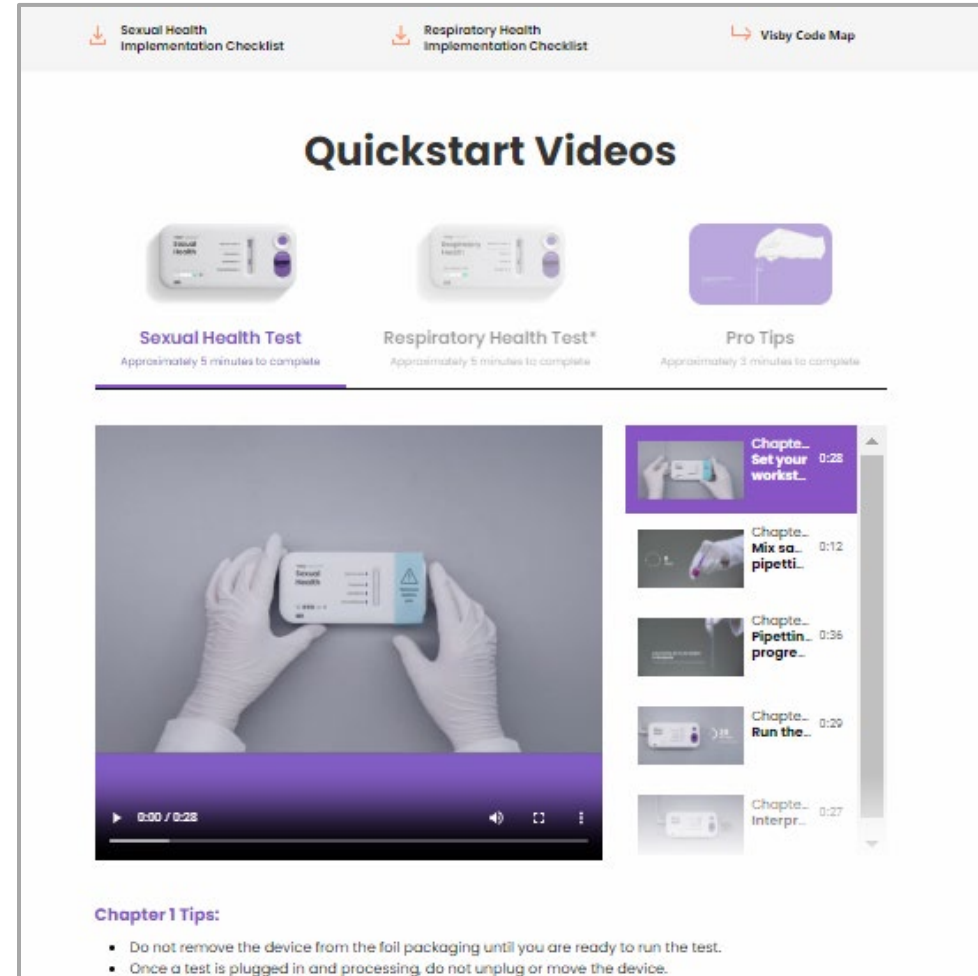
Sexual Health Implementation Checklist

Respiratory Health Implementation Checklist

Visby Code Map

Quickstart Videos

Sexual Health Test
Approximately 5 minutes to complete

Respiratory Health Test*
Approximately 5 minutes to complete

Pro Tips
Approximately 3 minutes to complete

0:00 / 0:28

Chapte... Set your workst... 0:28

Chapte... Mix sa... pipetti... 0:12

Chapte... Pipettin... progre... 0:36

Chapte... Run the... 0:29

Chapte... Interpr... 0:27

Chapter 1 Tips:

- Do not remove the device from the foil packaging until you are ready to run the test.
- Once a test is plugged in and processing, do not unplug or move the device.